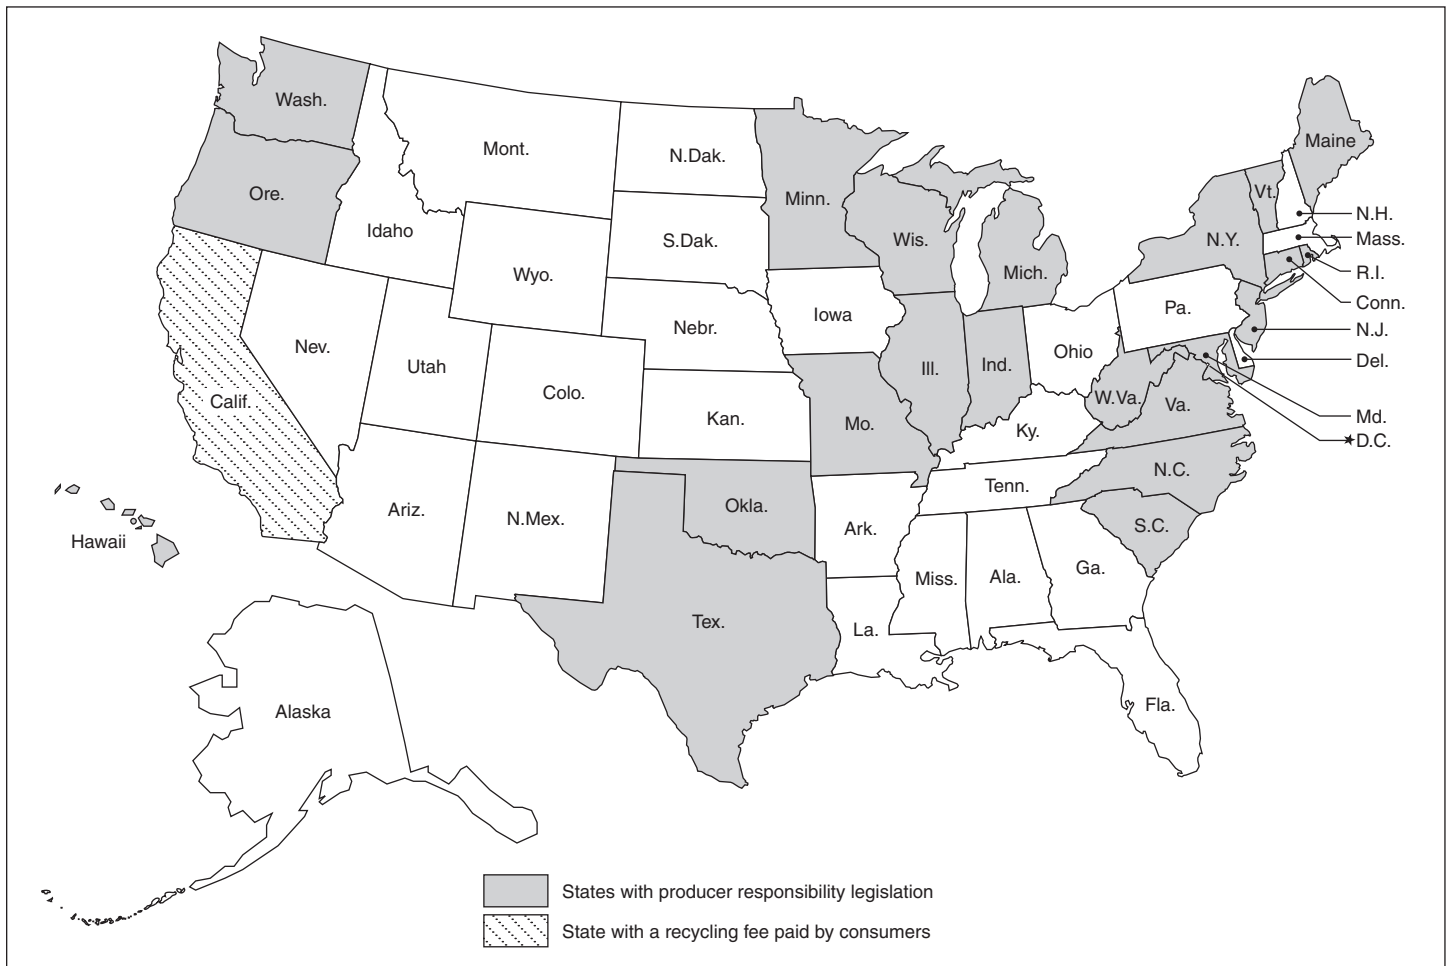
Wash.
Mont.
N.Dak.
Minn.
Maine
Ore.
Idaho
S.Dak.
Wis.
Vt.
N.H.
Mass.
R.I.
Conn.
N.Y.
Mich.
Wyo.
Iowa
Pa.
N.J.
Del.
Md.
D.C.
Nebr.
Nev.
Utah
Colo.
Ill.
Ind.
Ohio
W.Va.
Va.
Calif.
Kan.
Mo.
Ky.
Tenn.
N.C.
Okla.
Ariz.
N.Mex.
Ark.
S.C.
Hawaii
Miss.
Ala.
Ga.
Tex.
La.
Fla.
Alaska

States with producer responsibility legislation
State with a recycling fee paid by consumers